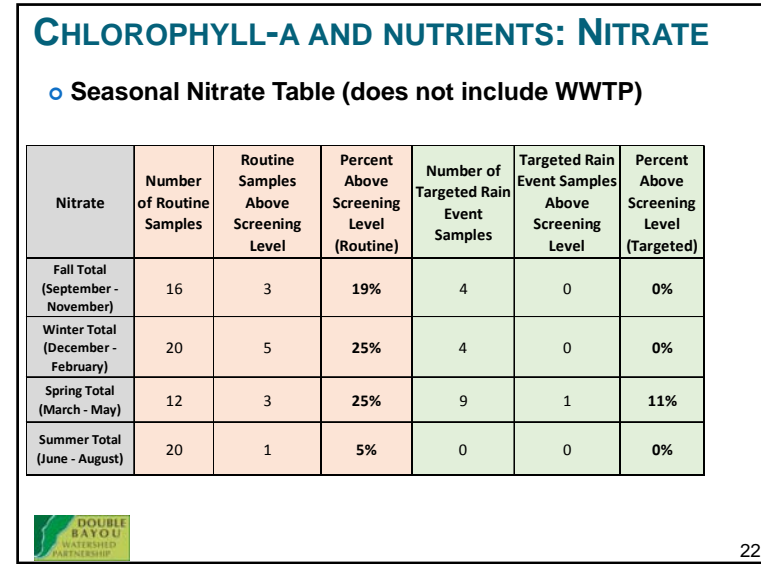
CHLOROPHYLL-A AND NUTRIENTS: NITRATE

Seasonal Nitrate Table (does not include WWTP)

| Nitrate | Number of Routine Samples | Routine Samples Above Screening Level | Percent Above Screening Level (Routine) | Number of Targeted Rain Event Samples | Targeted Rain Event Samples Above Screening Level | Percent Above Screening Level (Targeted) |
|---|---|---|---|---|---|---|
| Fall Total (September - November) | 16 | 3 | 19% | 4 | 0 | 0% |
| Winter Total (December - February) | 20 | 5 | 25% | 4 | 0 | 0% |
| Spring Total (March - May) | 12 | 3 | 25% | 9 | 1 | 11% |
| Summer Total (June - August) | 20 | 1 | 5% | 0 | 0 | 0% |

DOUBLE BAYOU WATERSHED PARTNERSHIP

22